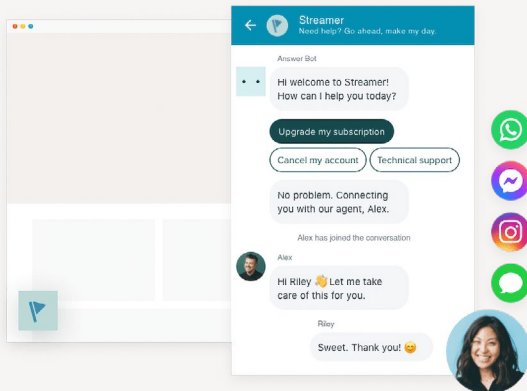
Streamer
Need help? Go ahead, make my day.

Answer Bot

Hi welcome to Streamer! How can I help you today?

Upgrade my subscription

Cancel my account

Technical support

No problem. Connecting you with our agent, Alex.

Alex has joined the conversation

Alex

Hi Riley 👋 Let me take care of this for you.

Riley

Sweet. Thank you! 😊